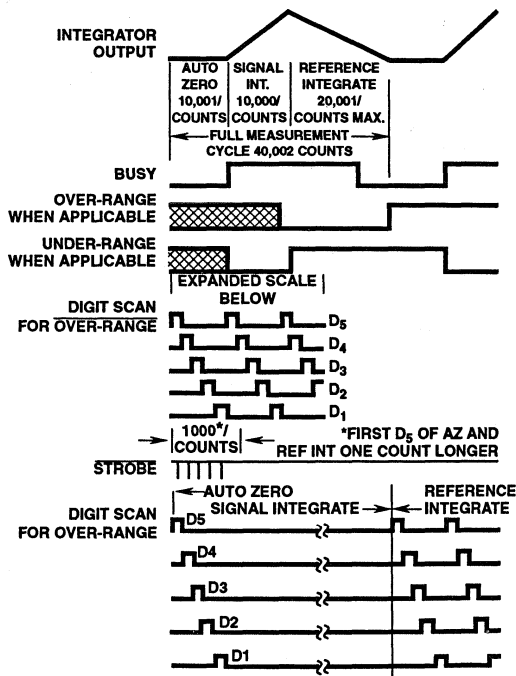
INTEGRATOR OUTPUT

AUTO ZERO 10,001/ COUNTS

SIGNAL INT. 10,000/ COUNTS

REFERENCE INTEGRATE 20,001/ COUNTS MAX.

FULL MEASUREMENT CYCLE 40,002 COUNTS

BUSY

OVER-RANGE WHEN APPLICABLE

UNDER-RANGE WHEN APPLICABLE

EXPANDED SCALE BELOW

$\overline{\text{DIGIT SCAN}}$ FOR $\overline{\text{OVER-RANGE}}$

$D_5$
$D_4$
$D_3$
$D_2$
$D_1$

1000*/ COUNTS

*FIRST $D_5$ OF AZ AND REF INT ONE COUNT LONGER

$\overline{\text{STROBE}}$

DIGIT SCAN FOR OVER-RANGE

AUTO ZERO

SIGNAL INTEGRATE

REFERENCE INTEGRATE

D5
D4
D3
D2
D1